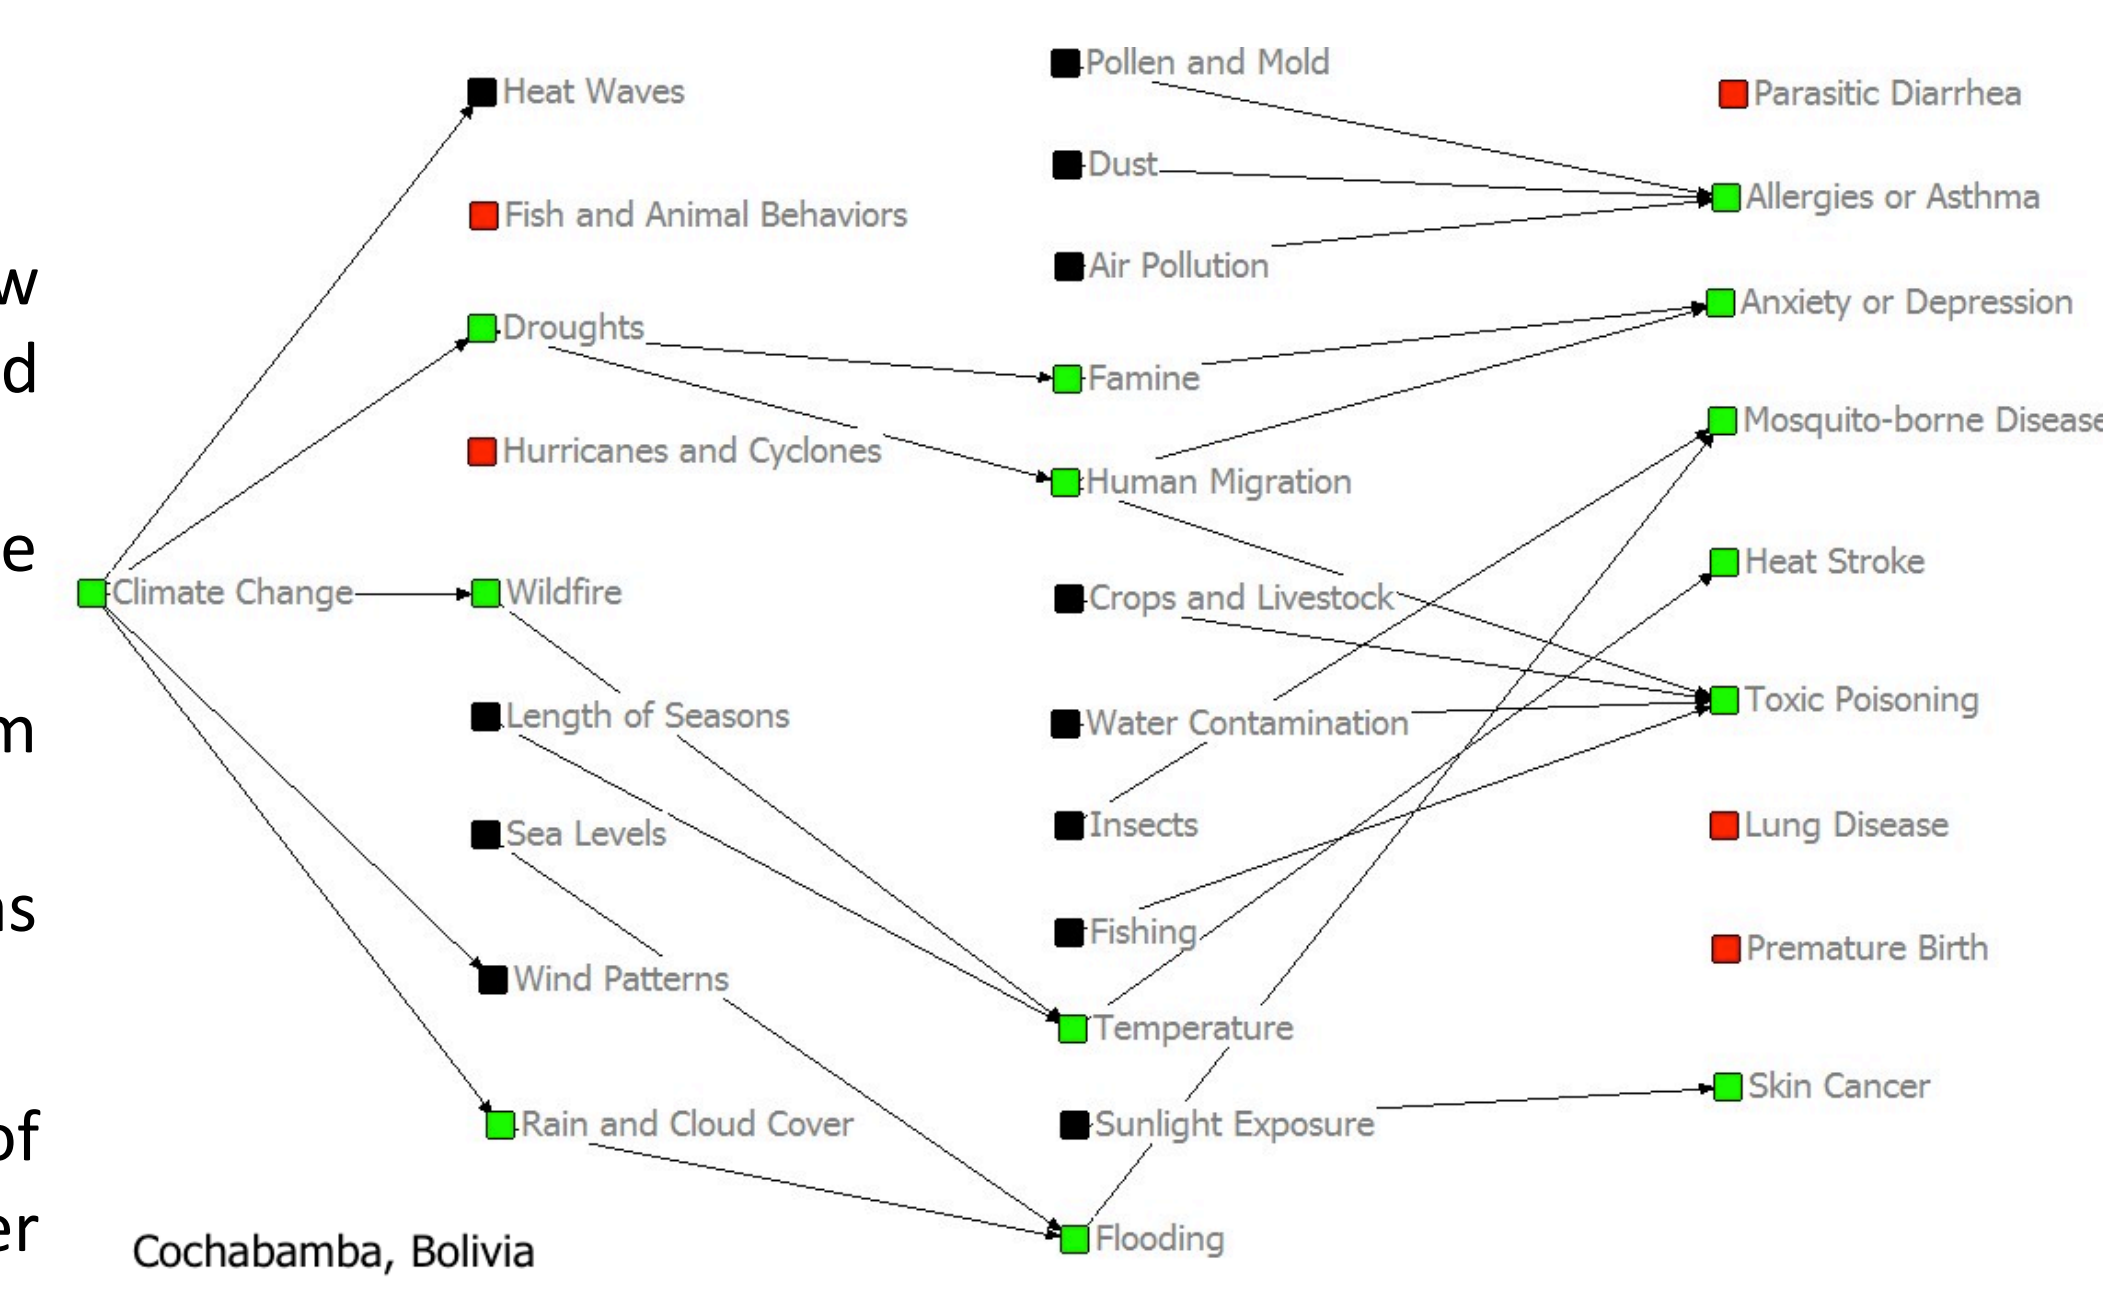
w
d
e
m
ns
of
er

Heat Waves
Fish and Animal Behaviors
Droughts
Hurricanes and Cyclones
Climate Change
Wildfire
Length of Seasons
Sea Levels
Wind Patterns
Rain and Cloud Cover

Pollen and Mold
Dust
Air Pollution
Famine
Human Migration
Crops and Livestock
Water Contamination
Insects
Fishing
Temperature
Sunlight Exposure
Flooding

Parasitic Diarrhea
Allergies or Asthma
Anxiety or Depression
Mosquito-borne Disease
Heat Stroke
Toxic Poisoning
Lung Disease
Premature Birth
Skin Cancer

Cochabamba, Bolivia